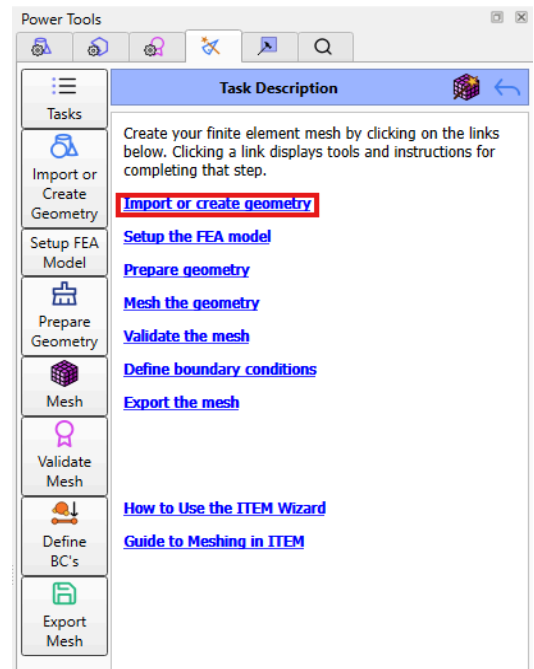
Power Tools

Tasks

Import or Create Geometry

Setup FEA Model

Prepare Geometry

Mesh

Validate Mesh

Define BC's

Export Mesh

Task Description

Create your finite element mesh by clicking on the links below. Clicking a link displays tools and instructions for completing that step.

Import or create geometry

Setup the FEA model

Prepare geometry

Mesh the geometry

Validate the mesh

Define boundary conditions

Export the mesh

How to Use the ITEM Wizard

Guide to Meshing in ITEM